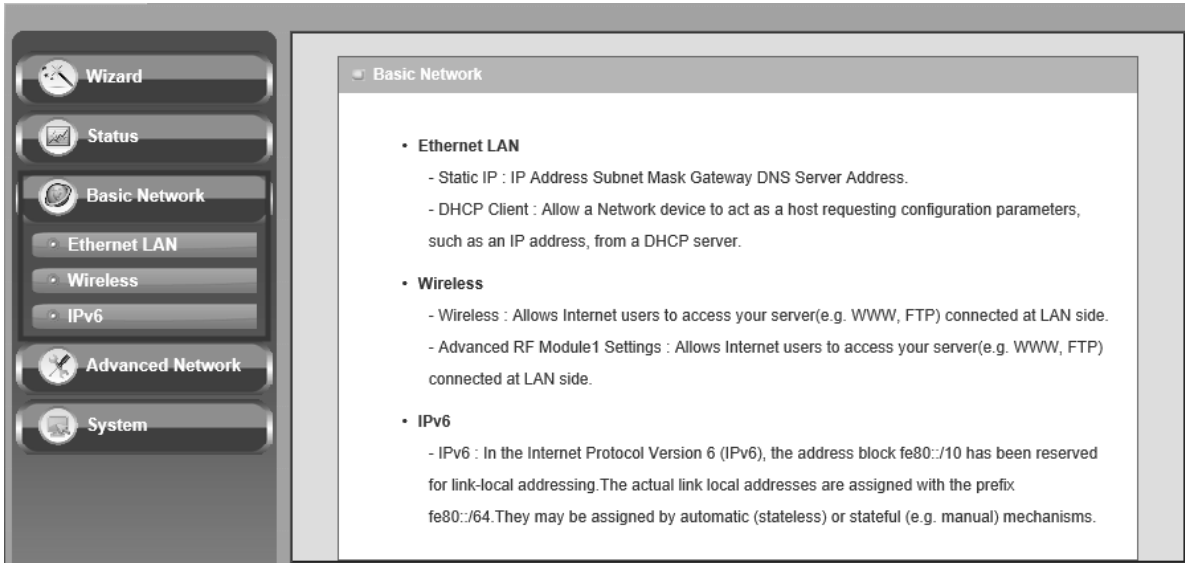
Wizard

Status

Basic Network

Ethernet LAN

Wireless

IPv6

Advanced Network

System

Basic Network

• Ethernet LAN

- Static IP : IP Address Subnet Mask Gateway DNS Server Address.

- DHCP Client : Allow a Network device to act as a host requesting configuration parameters, such as an IP address, from a DHCP server.

• Wireless

- Wireless : Allows Internet users to access your server(e.g. WWW, FTP) connected at LAN side.

- Advanced RF Module1 Settings : Allows Internet users to access your server(e.g. WWW, FTP) connected at LAN side.

• IPv6

- IPv6 : In the Internet Protocol Version 6 (IPv6), the address block fe80::/10 has been reserved for link-local addressing.The actual link local addresses are assigned with the prefix fe80::/64.They may be assigned by automatic (stateless) or stateful (e.g. manual) mechanisms.